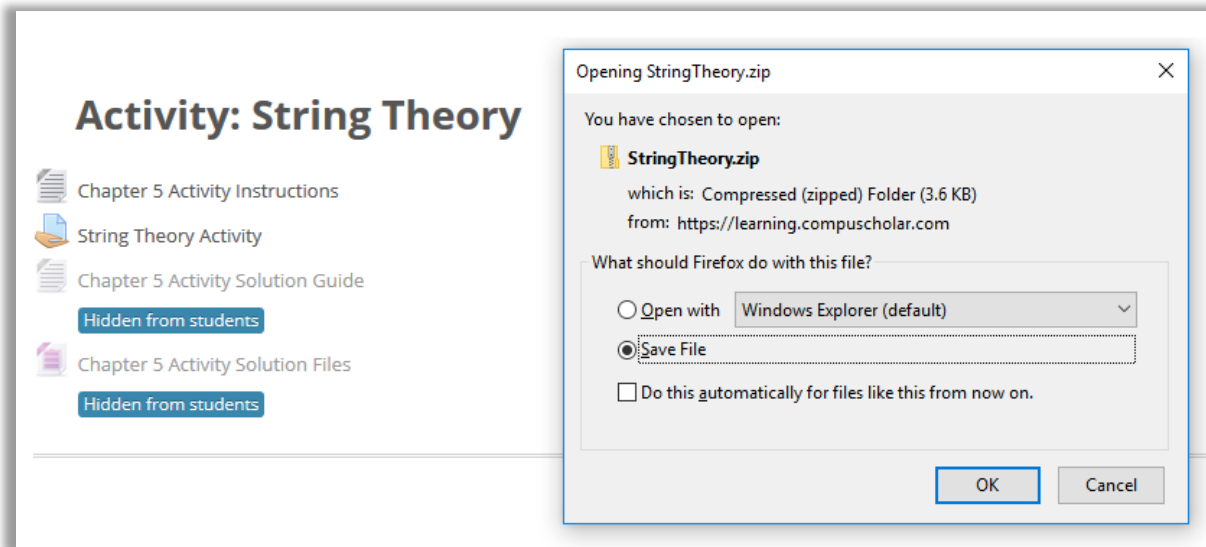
Activity: String Theory

Chapter 5 Activity Instructions

String Theory Activity

Chapter 5 Activity Solution Guide

Hidden from students

Chapter 5 Activity Solution Files

Hidden from students

Opening StringTheory.zip

You have chosen to open:

StringTheory.zip

which is: Compressed (zipped) Folder (3.6 KB)

from: https://learning.compuscholar.com

What should Firefox do with this file?

Open with Windows Explorer (default)

Save File

Do this automatically for files like this from now on.

OK Cancel